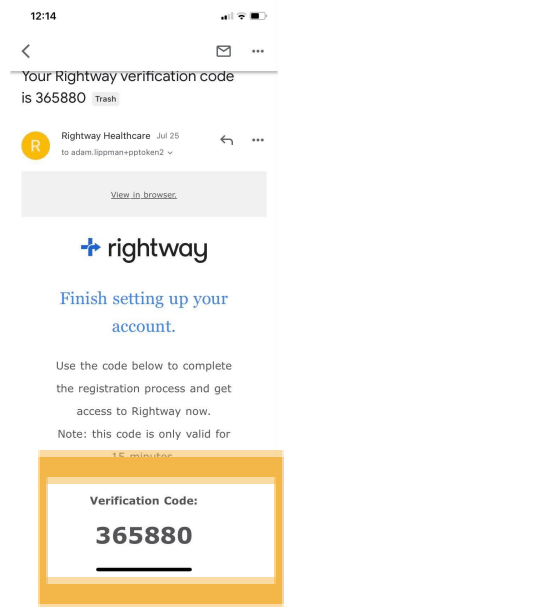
12:14

Your Rightway verification code is 365880 Trash

R

Rightway Healthcare Jul 25
to adam.lippman+pptoken2

View in browser.

rightway

Finish setting up your account.

Use the code below to complete the registration process and get access to Rightway now.
Note: this code is only valid for 15 minutes

Verification Code:

365880